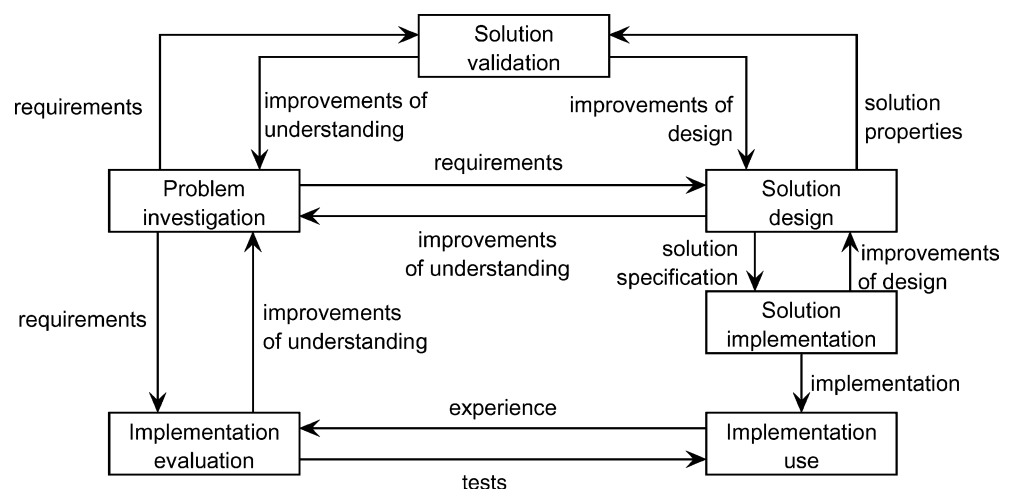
Solution validation

requirements

improvements of understanding

improvements of design

solution properties

Problem investigation

requirements

Solution design

improvements of understanding

solution specification

improvements of design

requirements

improvements of understanding

Solution implementation

implementation

experience

Implementation evaluation

Implementation use

tests